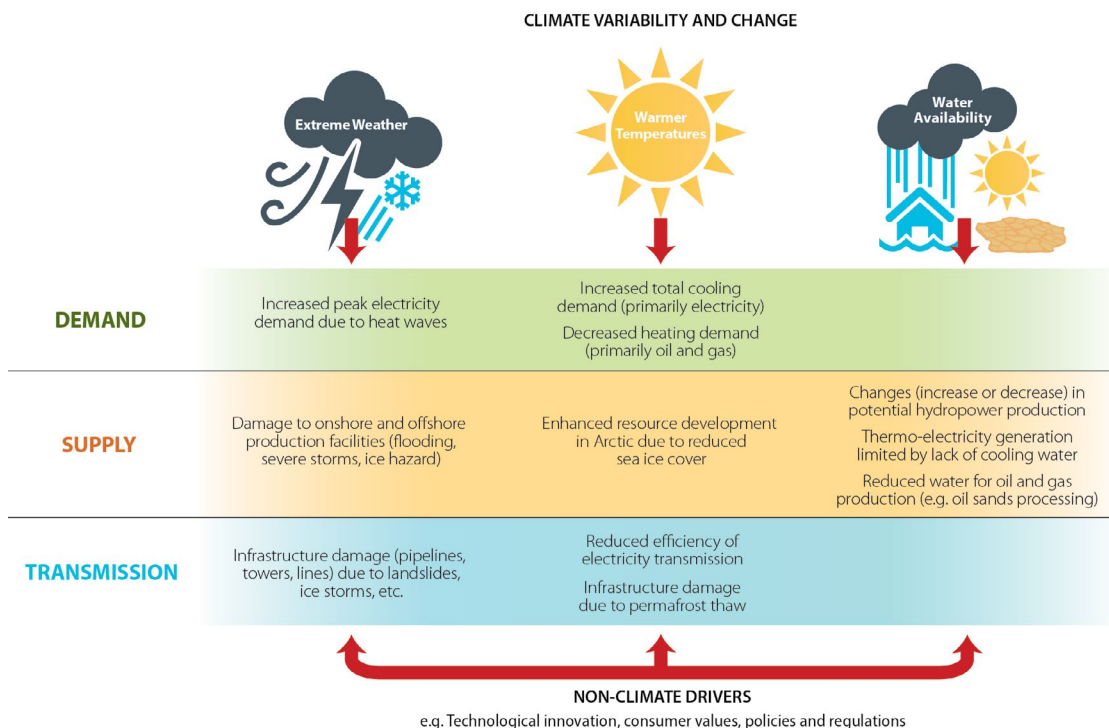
CLIMATE VARIABILITY AND CHANGE

Extreme Weather

Warmer Temperatures

Water Availability

DEMAND

Increased peak electricity demand due to heat waves

Increased total cooling demand (primarily electricity)

Decreased heating demand (primarily oil and gas)

SUPPLY

Damage to onshore and offshore production facilities (flooding, severe storms, ice hazard)

Enhanced resource development in Arctic due to reduced sea ice cover

Changes (increase or decrease) in potential hydropower production

Thermo-electricity generation limited by lack of cooling water

Reduced water for oil and gas production (e.g. oil sands processing)

TRANSMISSION

Infrastructure damage (pipelines, towers, lines) due to landslides, ice storms, etc.

Reduced efficiency of electricity transmission

Infrastructure damage due to permafrost thaw

NON-CLIMATE DRIVERS

e.g. Technological innovation, consumer values, policies and regulations